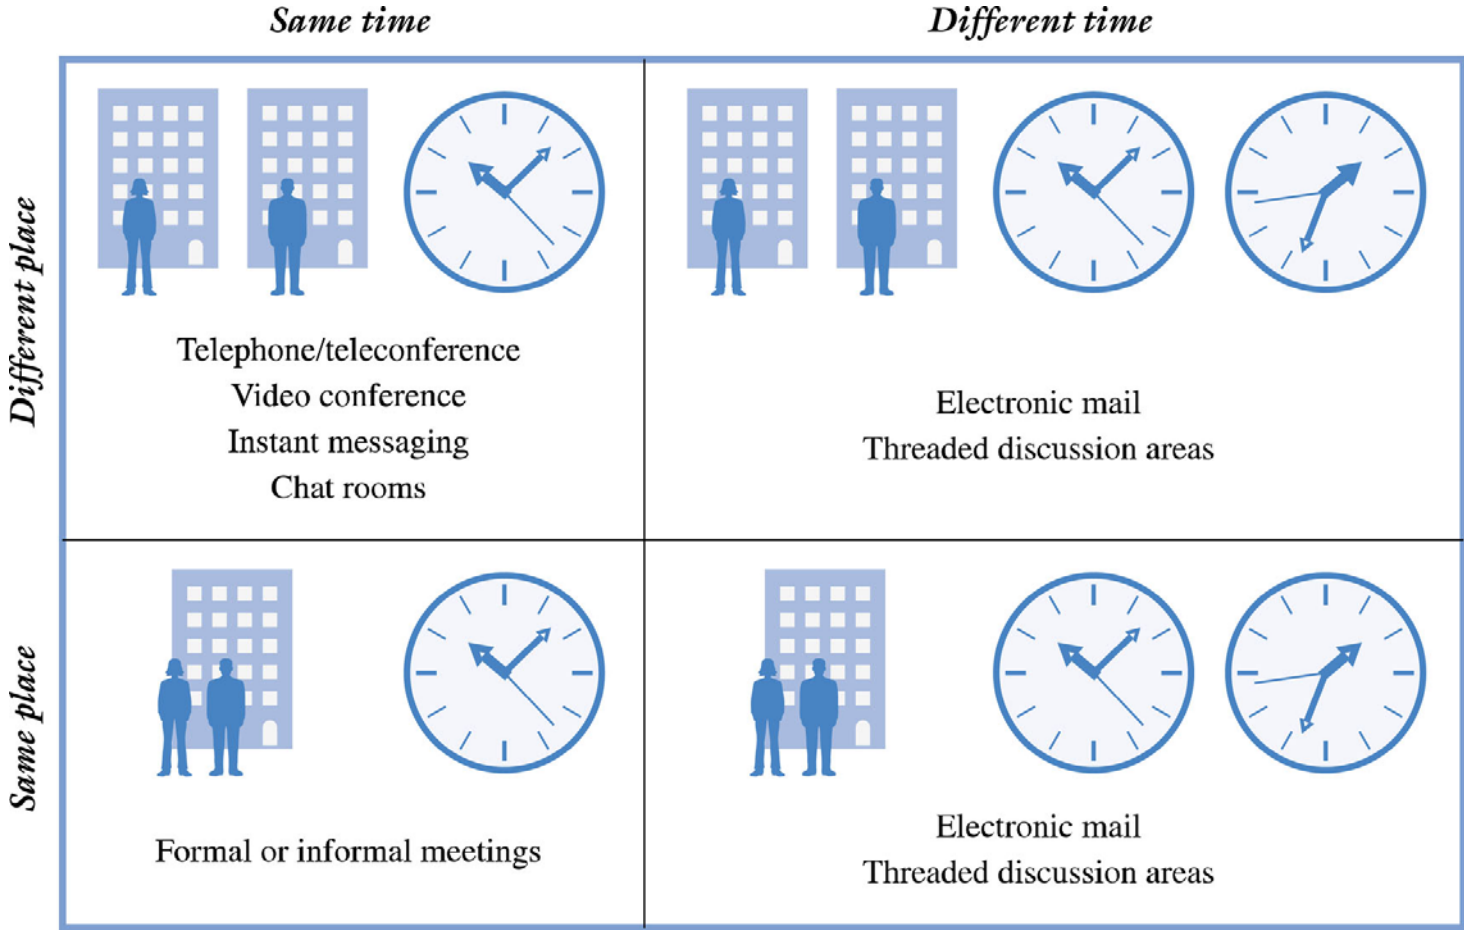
| | Same time | Different time |
|---|---|---|
| Different place | Telephone/teleconference<br>Video conference<br>Instant messaging<br>Chat rooms | Electronic mail<br>Threaded discussion areas |
| Same place | Formal or informal meetings | Electronic mail<br>Threaded discussion areas |